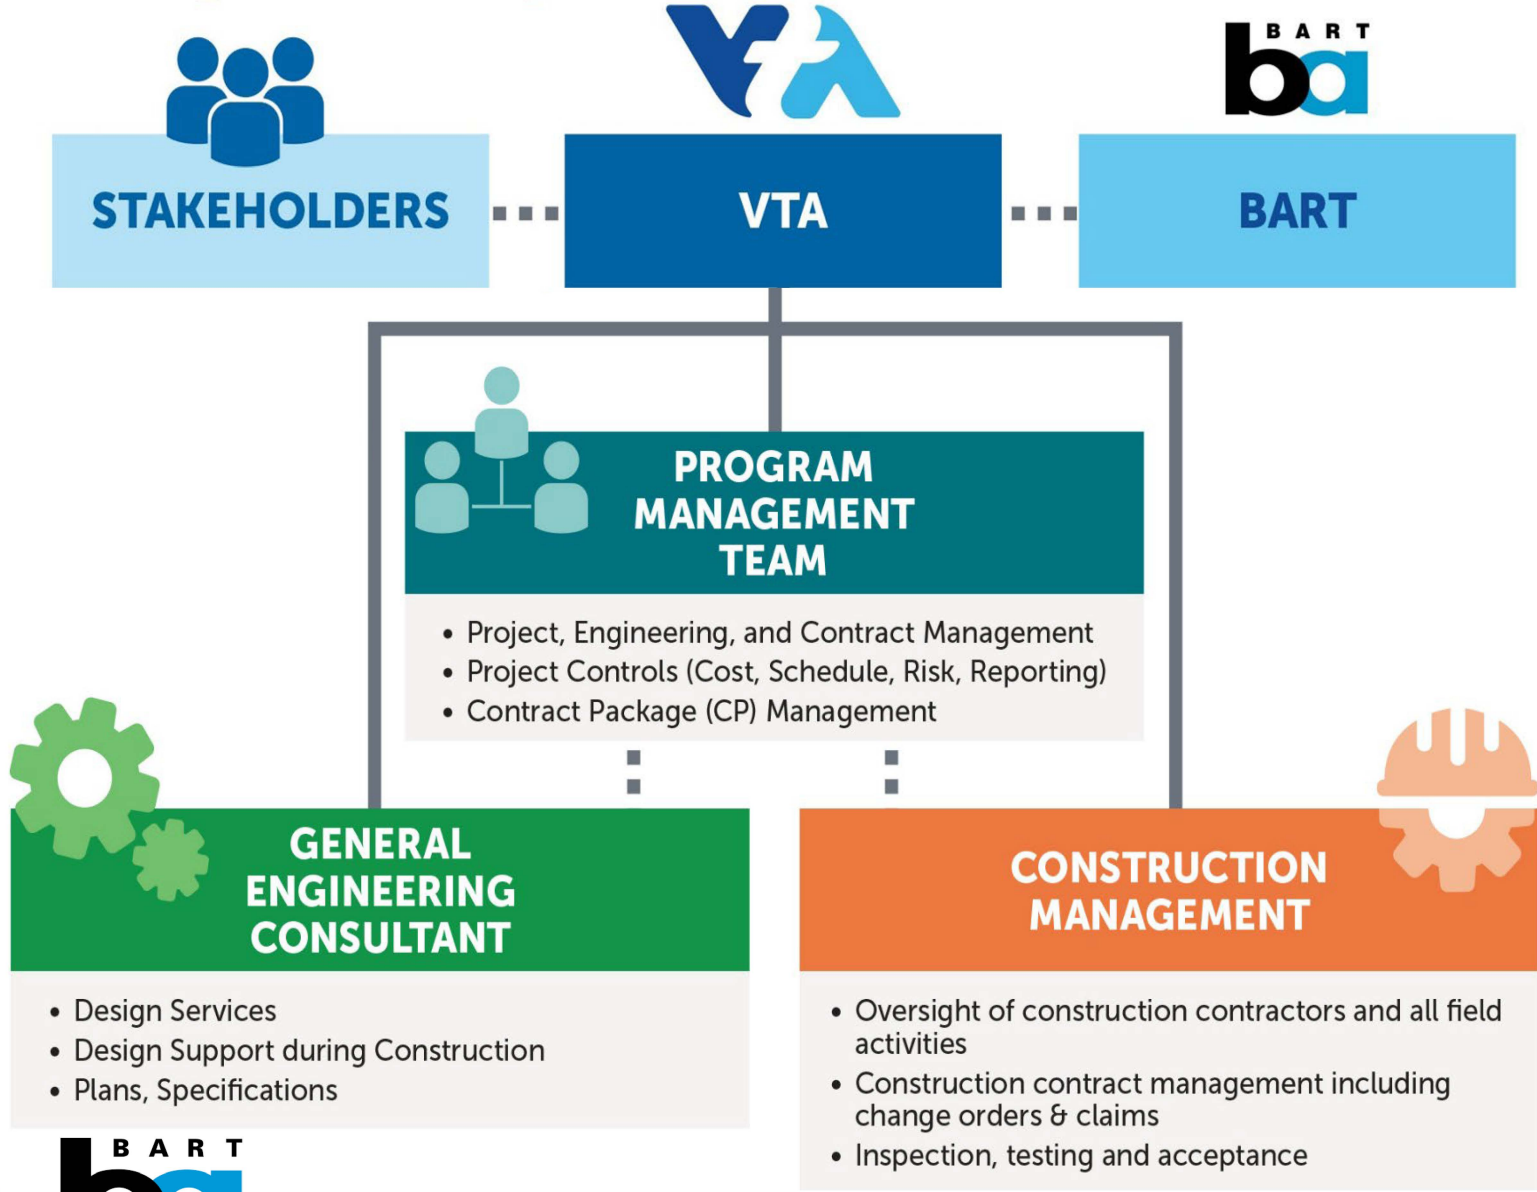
BART

STAKEHOLDERS

VTA

BART

PROGRAM MANAGEMENT TEAM

• Project, Engineering, and Contract Management
• Project Controls (Cost, Schedule, Risk, Reporting)
• Contract Package (CP) Management

GENERAL ENGINEERING CONSULTANT

• Design Services
• Design Support during Construction
• Plans, Specifications

CONSTRUCTION MANAGEMENT

• Oversight of construction contractors and all field activities
• Construction contract management including change orders & claims
• Inspection, testing and acceptance

BART